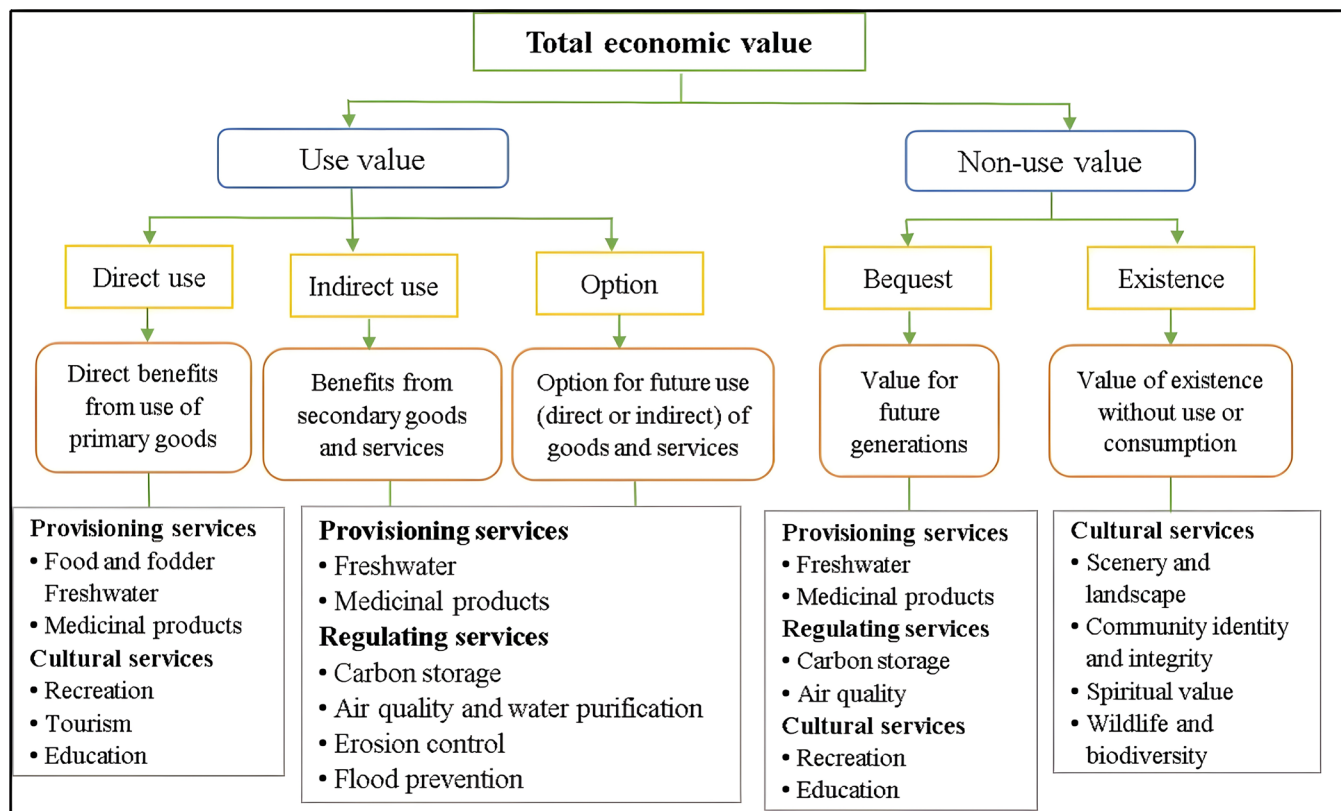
Total economic value

Use value

Non-use value

Direct use

Indirect use

Option

Bequest

Existence

Direct benefits from use of primary goods

Benefits from secondary goods and services

Option for future use (direct or indirect) of goods and services

Value for future generations

Value of existence without use or consumption

**Provisioning services**
• Food and fodder Freshwater
• Medicinal products
**Cultural services**
• Recreation
• Tourism
• Education

**Provisioning services**
• Freshwater
• Medicinal products
**Regulating services**
• Carbon storage
• Air quality and water purification
• Erosion control
• Flood prevention

**Provisioning services**
• Freshwater
• Medicinal products
**Regulating services**
• Carbon storage
• Air quality
**Cultural services**
• Recreation
• Education

**Cultural services**
• Scenery and landscape
• Community identity and integrity
• Spiritual value
• Wildlife and biodiversity